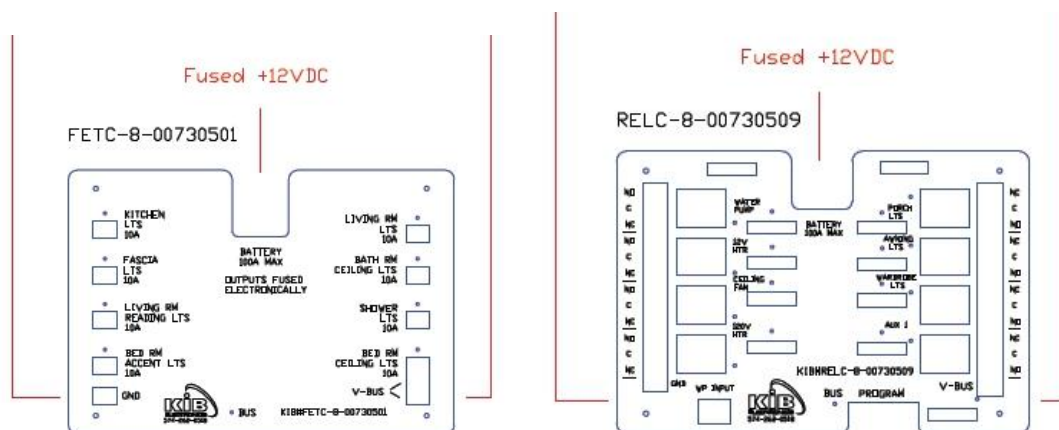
Fused +12VDC

FETC-8-00730501

KITCHEN LTS 10A

FASCIA LTS 10A

LIVING RM READING LTS 10A

BED RM ACCENT LTS 10A

GND

BATTERY 100A MAX

OUTPUTS FUSED ELECTRONICALLY

LIVING RM LTS 10A

BATH RM CEILING LTS 10A

SHOWER LTS 10A

BED RM CEILING LTS 10A

V-BUS

KIB

BUS

KIB#FETC-8-00730501

Fused +12VDC

RELC-8-00730509

NO C NC NO C NC NO C NC NO C NC

WATER PUMP

12V HTR

CEILING FAN

120V HTR

BATTERY 100A MAX

PORCH LTS

AWNING LTS

WARDROBE LTS

AUX 1

NC C NO NC C NO NC C NO NC C NO

GND

WP INPUT

KIB

KIB#RELC-8-00730509

BUS

PROGRAM

V-BUS